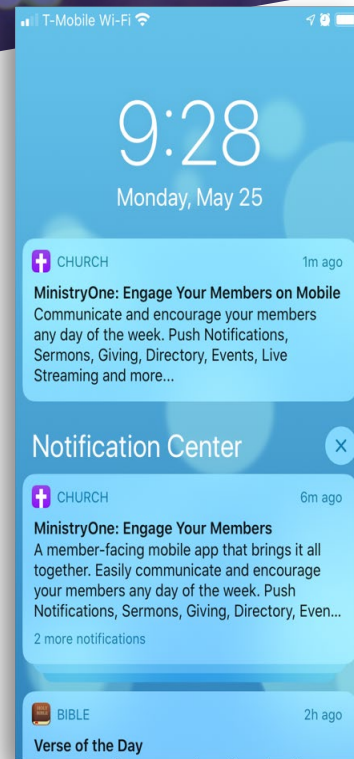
T-Mobile Wi-Fi

9:28
Monday, May 25

CHURCH 1m ago
MinistryOne: Engage Your Members on Mobile
Communicate and encourage your members any day of the week. Push Notifications, Sermons, Giving, Directory, Events, Live Streaming and more...

Notification Center

CHURCH 6m ago
MinistryOne: Engage Your Members
A member-facing mobile app that brings it all together. Easily communicate and encourage your members any day of the week. Push Notifications, Sermons, Giving, Directory, Even...
2 more notifications

BIBLE 2h ago
Verse of the Day